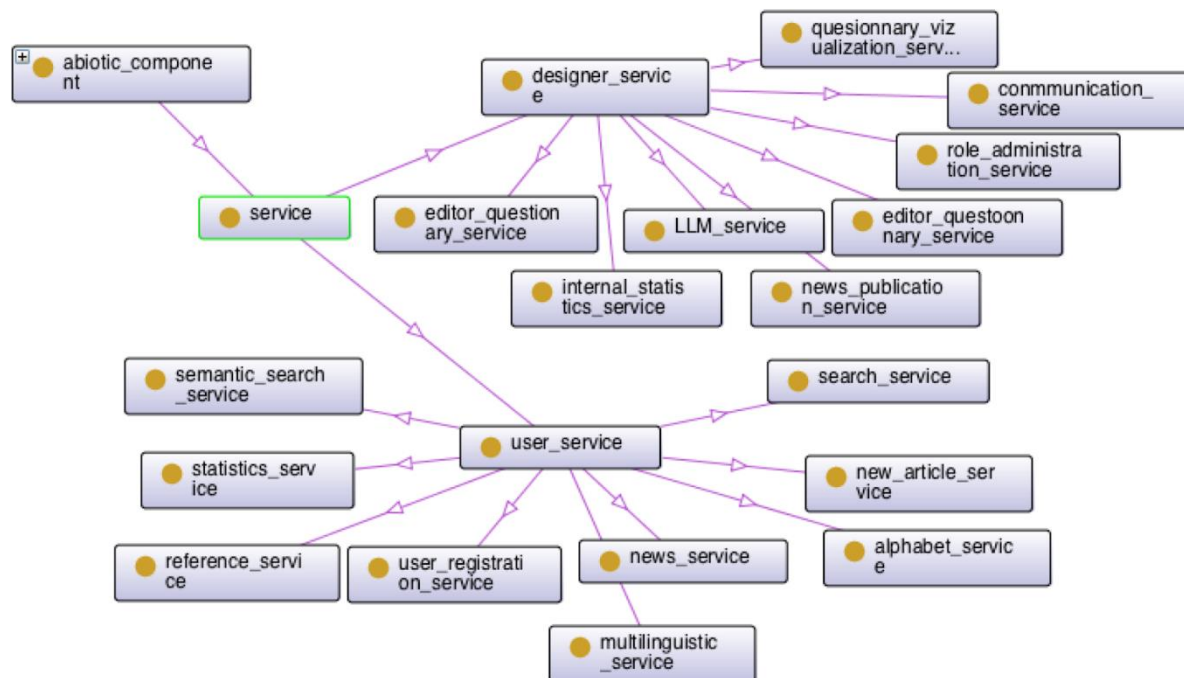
abiotic_component

designer_service

quesionnary_vizualization_serv...

conmmunication_service

role_administration_service

service

editor_questionary_service

LLM_service

editor_questoonnary_service

internal_statistics_service

news_publication_service

semantic_search_service

search_service

user_service

statistics_service

new_article_service

reference_service

user_registration_service

news_service

alphabet_service

multilinguistic_service